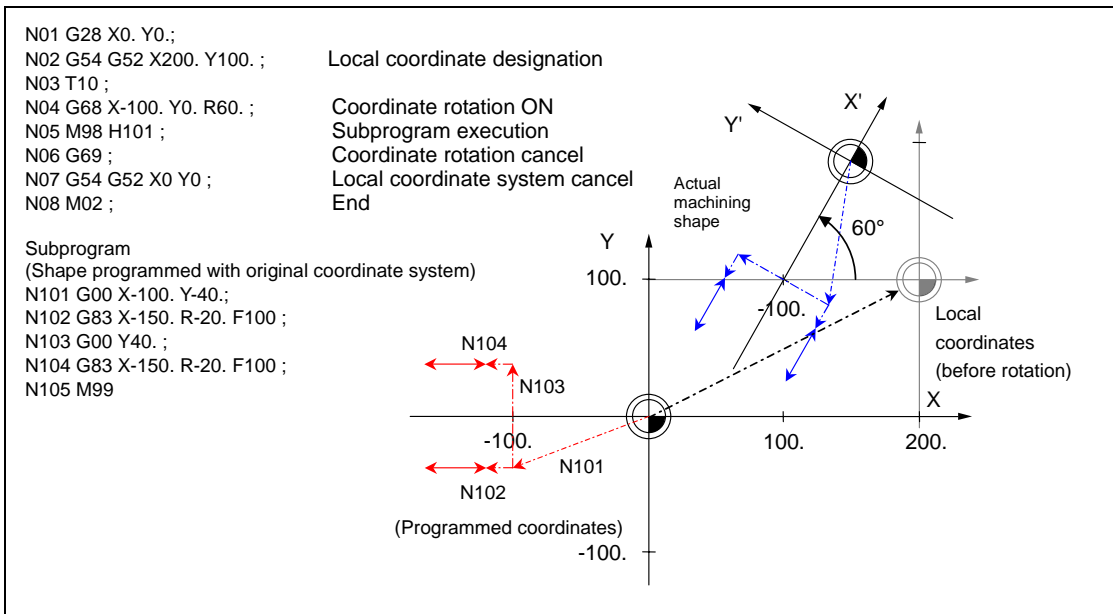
N01 G28 X0. Y0.;
N02 G54 G52 X200. Y100. ; Local coordinate designation
N03 T10 ;
N04 G68 X-100. Y0. R60. ; Coordinate rotation ON
N05 M98 H101 ; Subprogram execution
N06 G69 ; Coordinate rotation cancel
N07 G54 G52 X0 Y0 ; Local coordinate system cancel
N08 M02 ; End

Subprogram
(Shape programmed with original coordinate system)
N101 G00 X-100. Y-40.;
N102 G83 X-150. R-20. F100 ;
N103 G00 Y40. ;
N104 G83 X-150. R-20. F100 ;
N105 M99

X'
Y'
Actual machining shape
60°
Y
100.
-100.
Local coordinates (before rotation)
N104
N103
X
-100.
100.
200.
N101
N102
(Programmed coordinates)
-100.